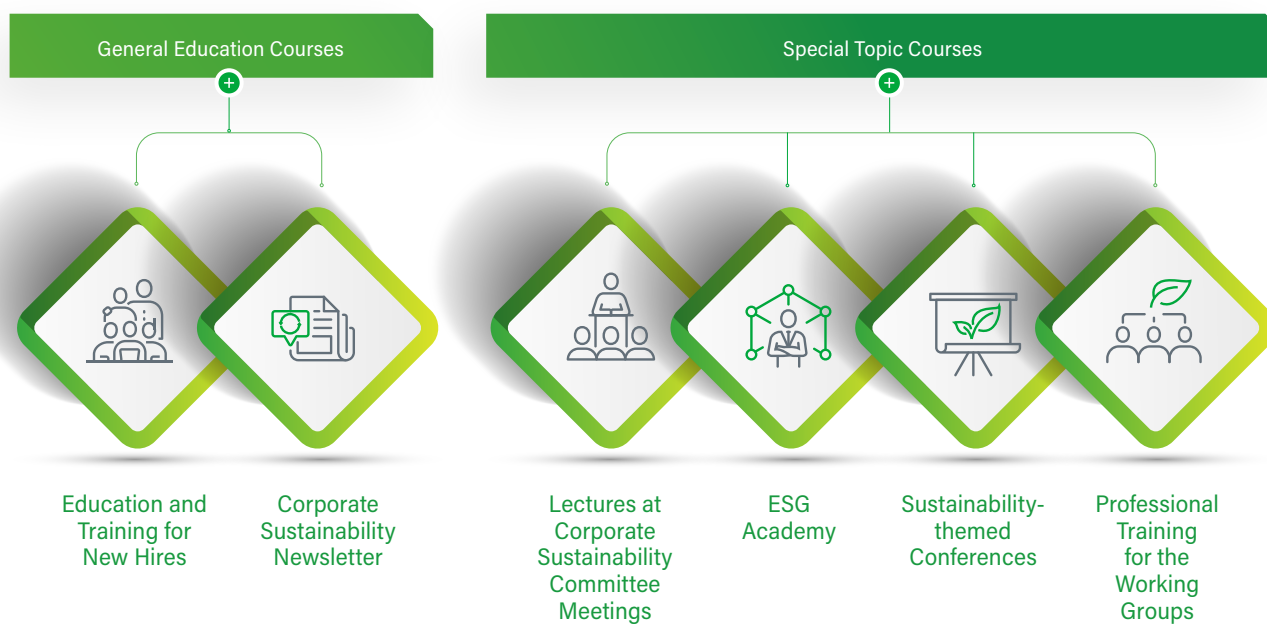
General Education Courses

Special Topic Courses

Education and Training for New Hires

Corporate Sustainability Newsletter

Lectures at Corporate Sustainability Committee Meetings

ESG Academy

Sustainability-themed Conferences

Professional Training for the Working Groups